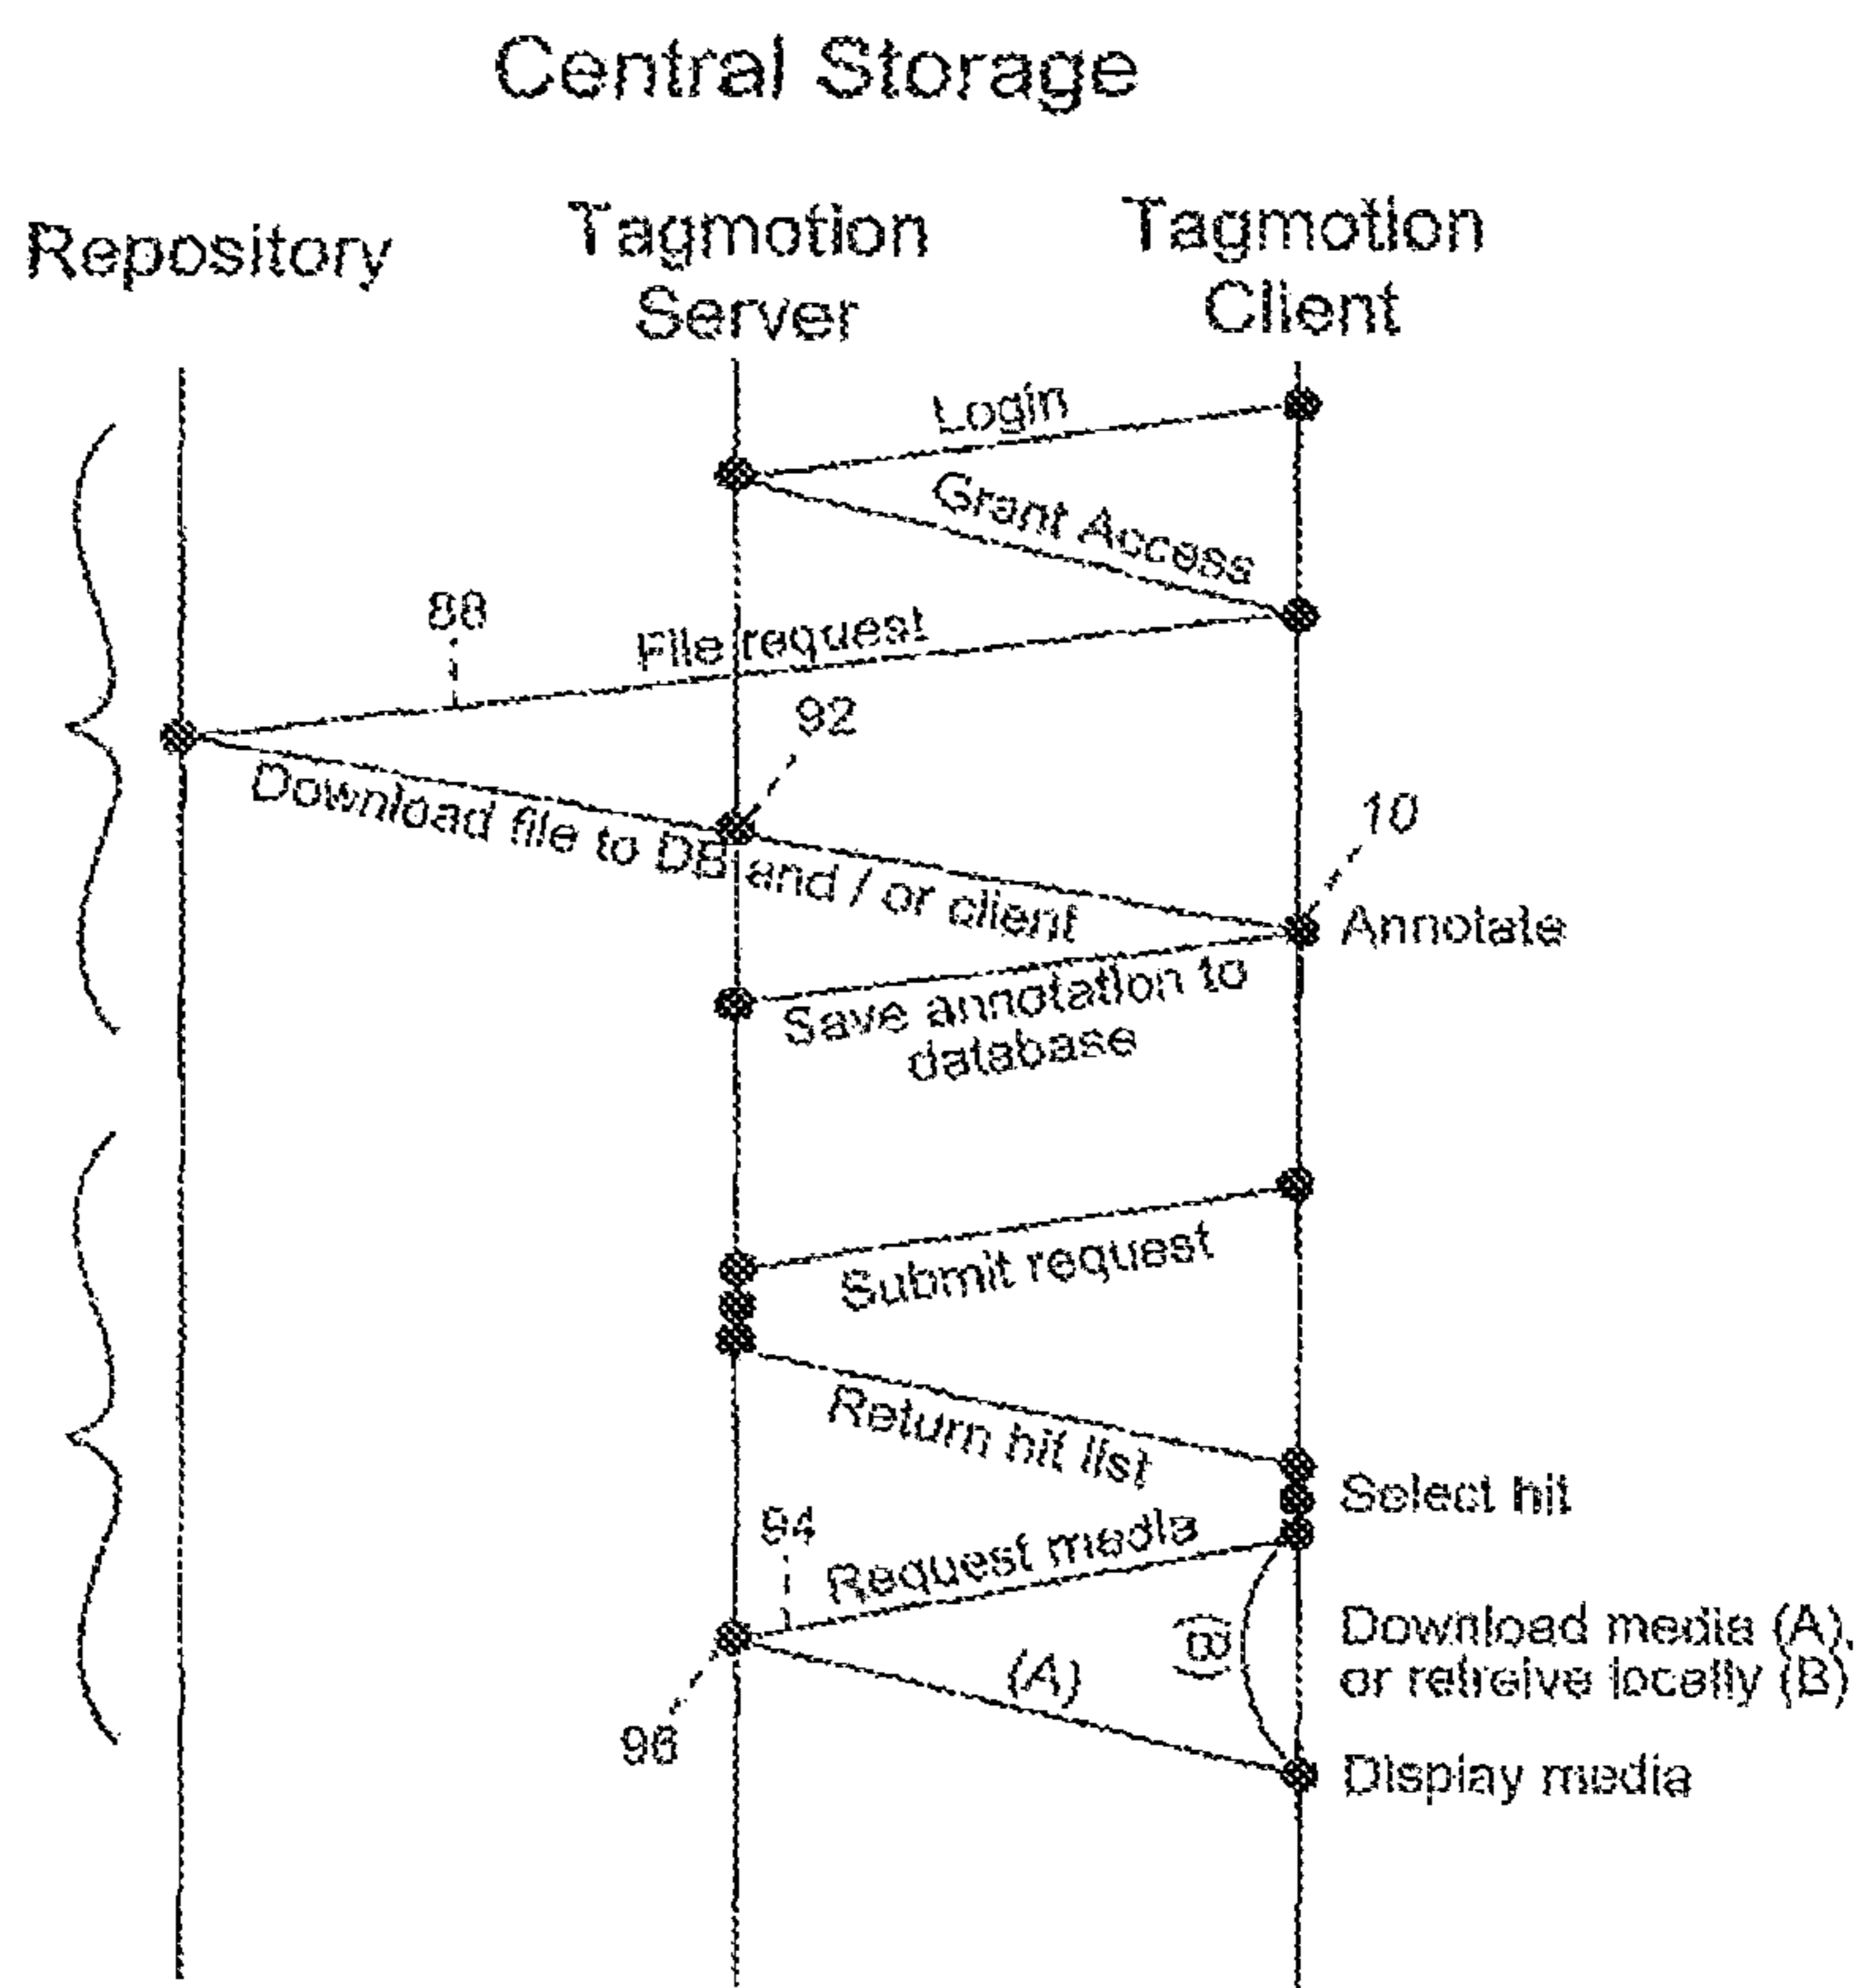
Central Storage

Repository

Tagmotion Server

Tagmotion Client

Login

Grant Access

88

File request

92

Download file to DB and / or client

10

Annotate

Save annotation to database

Submit request

Return hit list

Select hit

94

Request media

(B)

Download media (A), or retreive locally (B)

(A)

96

Display media